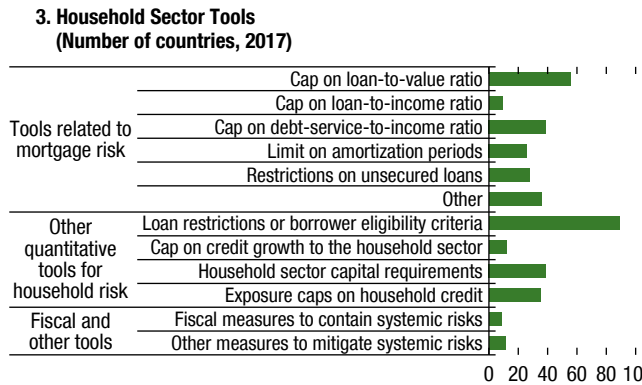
3. Household Sector Tools
(Number of countries, 2017)

Tools related to mortgage risk
Cap on loan-to-value ratio
Cap on loan-to-income ratio
Cap on debt-service-to-income ratio
Limit on amortization periods
Restrictions on unsecured loans
Other

Other quantitative tools for household risk
Loan restrictions or borrower eligibility criteria
Cap on credit growth to the household sector
Household sector capital requirements
Exposure caps on household credit

Fiscal and other tools
Fiscal measures to contain systemic risks
Other measures to mitigate systemic risks

0 20 40 60 80 10